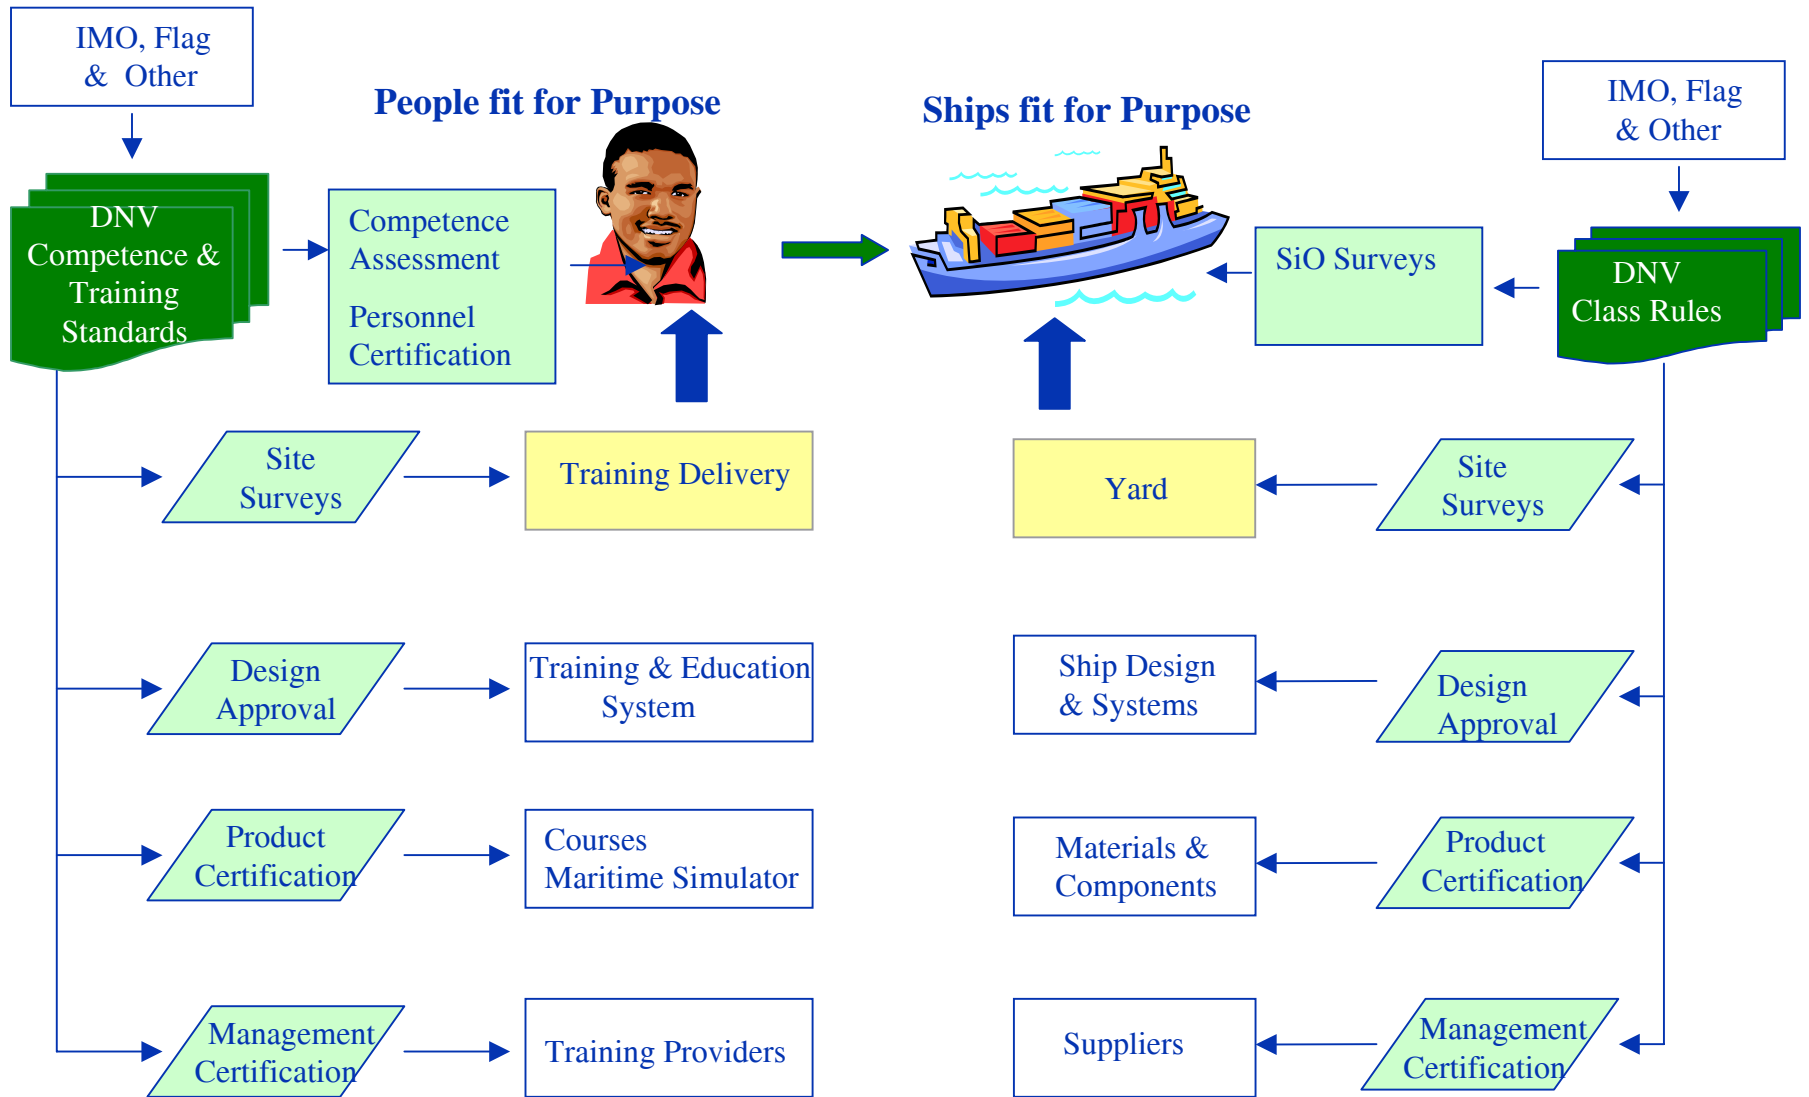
IMO, Flag & Other

People fit for Purpose

Ships fit for Purpose

IMO, Flag & Other

DNV Competence & Training Standards

Competence Assessment

Personnel Certification

SiO Surveys

DNV Class Rules

Site Surveys

Training Delivery

Yard

Site Surveys

Design Approval

Training & Education System

Ship Design & Systems

Design Approval

Product Certification

Courses Maritime Simulator

Materials & Components

Product Certification

Management Certification

Training Providers

Suppliers

Management Certification